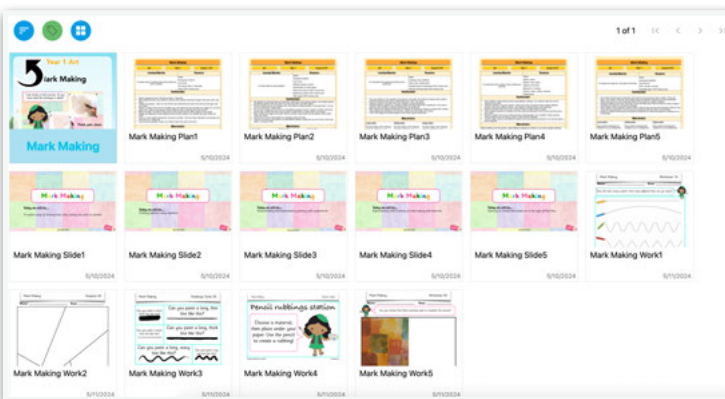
1 of 1

Year 1 Art
Mark Making

Mark Making

Mark Making Plan1
5/10/2024

Mark Making Plan2
5/10/2024

Mark Making Plan3
5/10/2024

Mark Making Plan4
5/10/2024

Mark Making Plan5
5/10/2024

Mark Making

Mark Making Slide1
5/10/2024

Mark Making Slide2
5/10/2024

Mark Making Slide3
5/10/2024

Mark Making Slide4
5/10/2024

Mark Making Slide5
5/10/2024

Mark Making Work1
5/11/2024

Mark Making Work2
5/11/2024

Can you paint a long, thin line like this?

Can you paint a long, thick line like this?

Can you paint a long, wavy line like this?

Mark Making Work3
5/11/2024

Pencil rubbings station

Choose a material, then place under your paper. Use the pencil to create a rubbing!

Mark Making Work4
5/11/2024

Mark Making Work5
5/11/2024